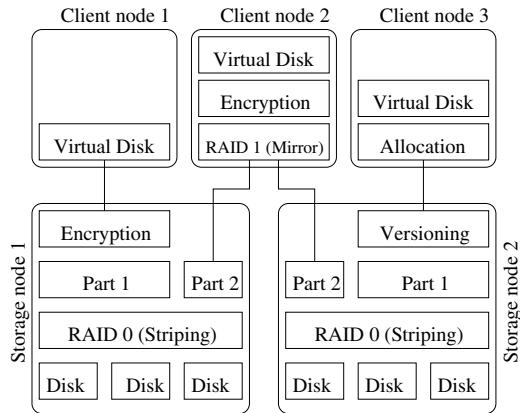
Client node 1

Virtual Disk

Client node 2

Virtual Disk

Encryption

RAID 1 (Mirror)

Client node 3

Virtual Disk

Allocation

Storage node 1

Encryption

Part 1

Part 2

RAID 0 (Striping)

Disk

Disk

Disk

Storage node 2

Versioning

Part 2

Part 1

RAID 0 (Striping)

Disk

Disk

Disk